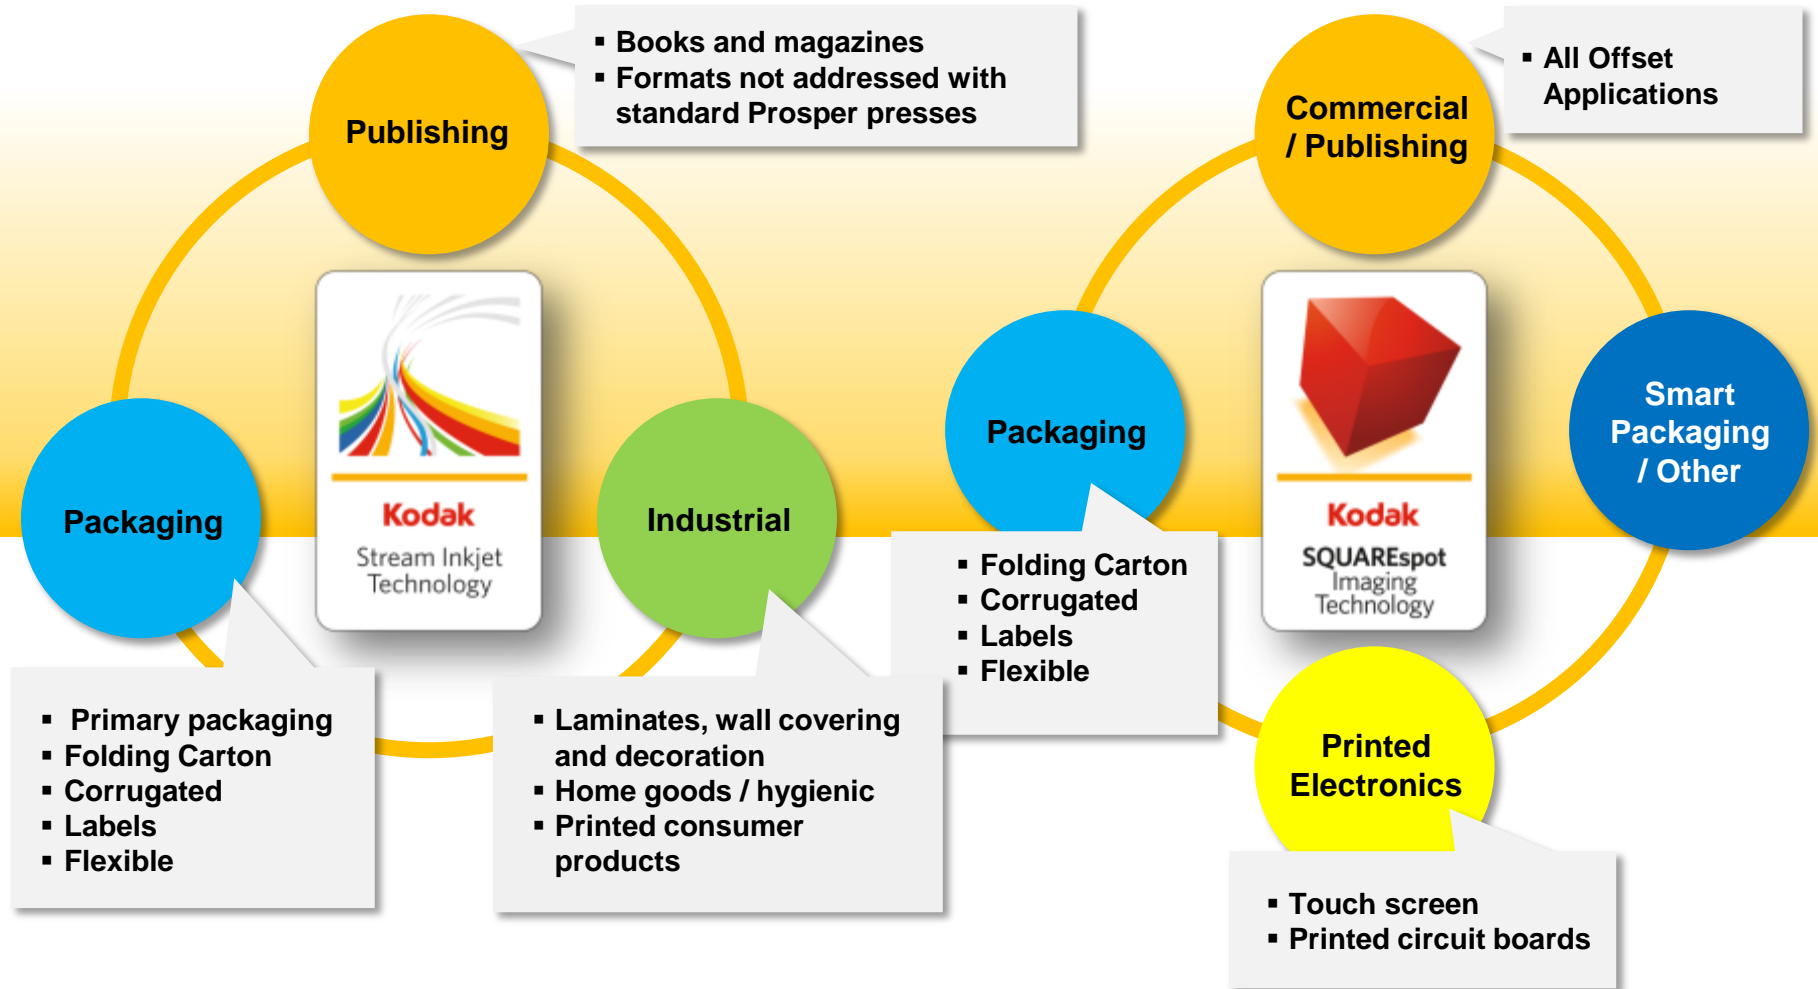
Publishing

▪ Books and magazines
▪ Formats not addressed with standard Prosper presses

Kodak
Stream Inkjet Technology

Packaging

Industrial

▪ Primary packaging
▪ Folding Carton
▪ Corrugated
▪ Labels
▪ Flexible

▪ Laminates, wall covering and decoration
▪ Home goods / hygienic
▪ Printed consumer products

Commercial / Publishing

▪ All Offset Applications

Packaging

Kodak
SQUAREspot Imaging Technology

Smart Packaging / Other

▪ Folding Carton
▪ Corrugated
▪ Labels
▪ Flexible

Printed Electronics

▪ Touch screen
▪ Printed circuit boards